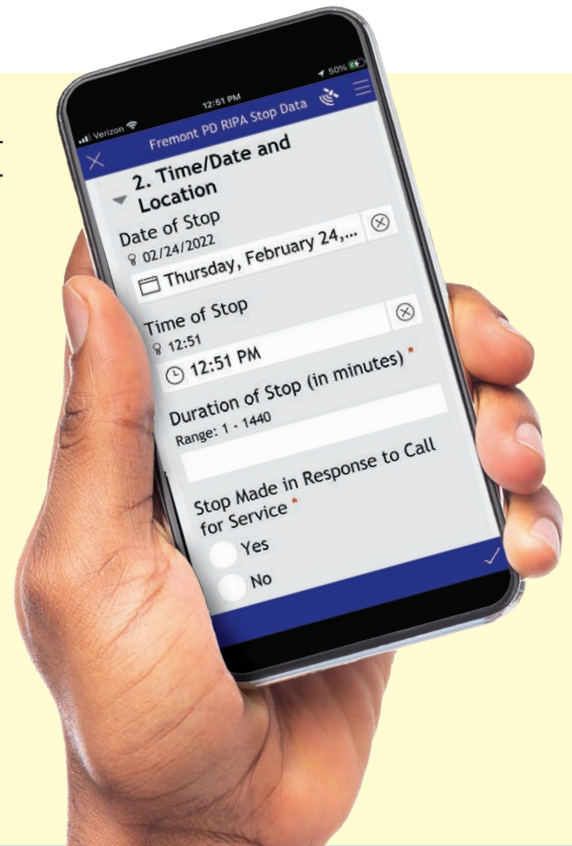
Verizon
12:51 PM
50%
Fremont PD RIPA Stop Data
2. Time/Date and Location
Date of Stop
02/24/2022
Thursday, February 24,...
Time of Stop
12:51
12:51 PM
Duration of Stop (in minutes) *
Range: 1 - 1440
Stop Made in Response to Call for Service *
Yes
No